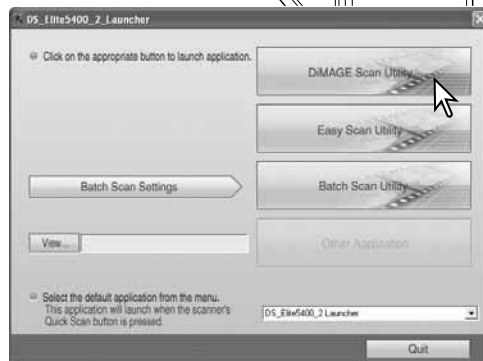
DS_Elite5400_2_Launcher

Click on the appropriate button to launch application.

DiMAGE Scan Utility

Easy Scan Utility

Batch Scan Settings

Batch Scan Utility

View...

Other Application

Select the default application from the menu. This application will launch when the scanner's Quick Scan button is pressed.

DS_Elite5400_2 Launcher

Quit